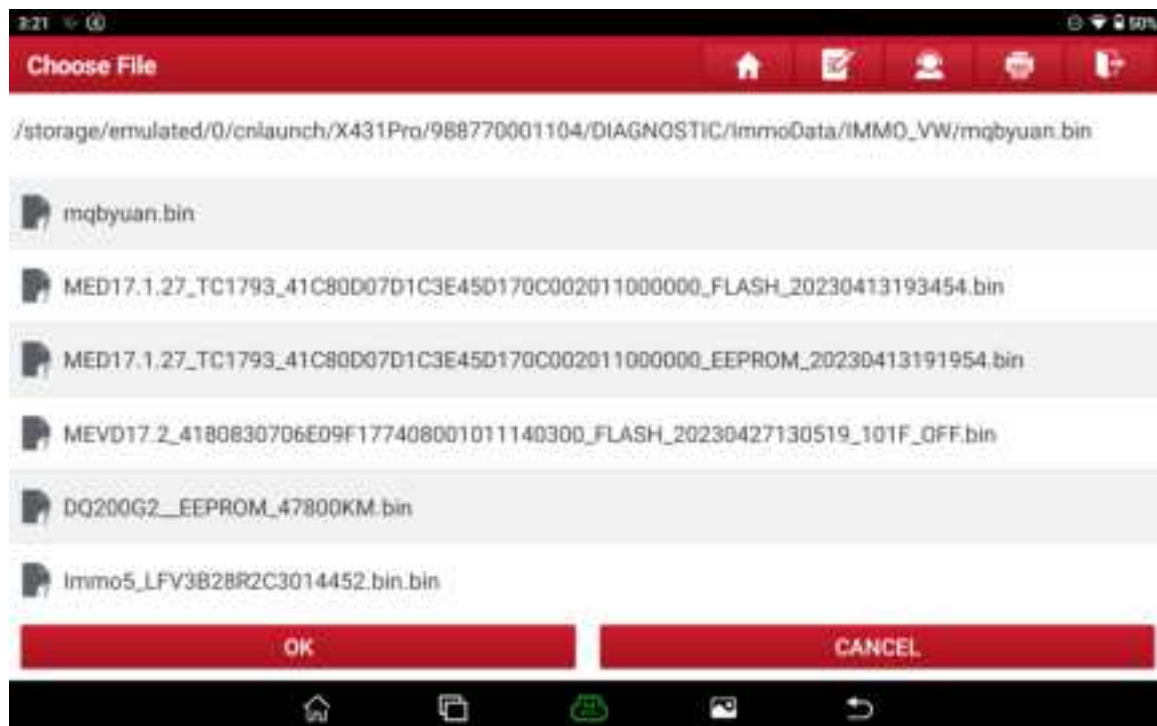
3:21

Choose File

/storage/emulated/0/cnlaunch/X431Pro/988770001104/DIAGNOSTIC/ImmoData/IMMO_VW/mqbyuan.bin

mqbyuan.bin

MED17.1.27_TC1793_41C80D07D1C3E45D170C002011000000_FLASH_20230413193454.bin

MED17.1.27_TC1793_41C80D07D1C3E45D170C002011000000_EEPROM_20230413191954.bin

MEVD17.2_4180830706E09F177408001011140300_FLASH_20230427130519_101F_OFF.bin

DQ200G2__EEPROM_47800KM.bin

Immo5_LFV3B28R2C3014452.bin.bin

OK

CANCEL